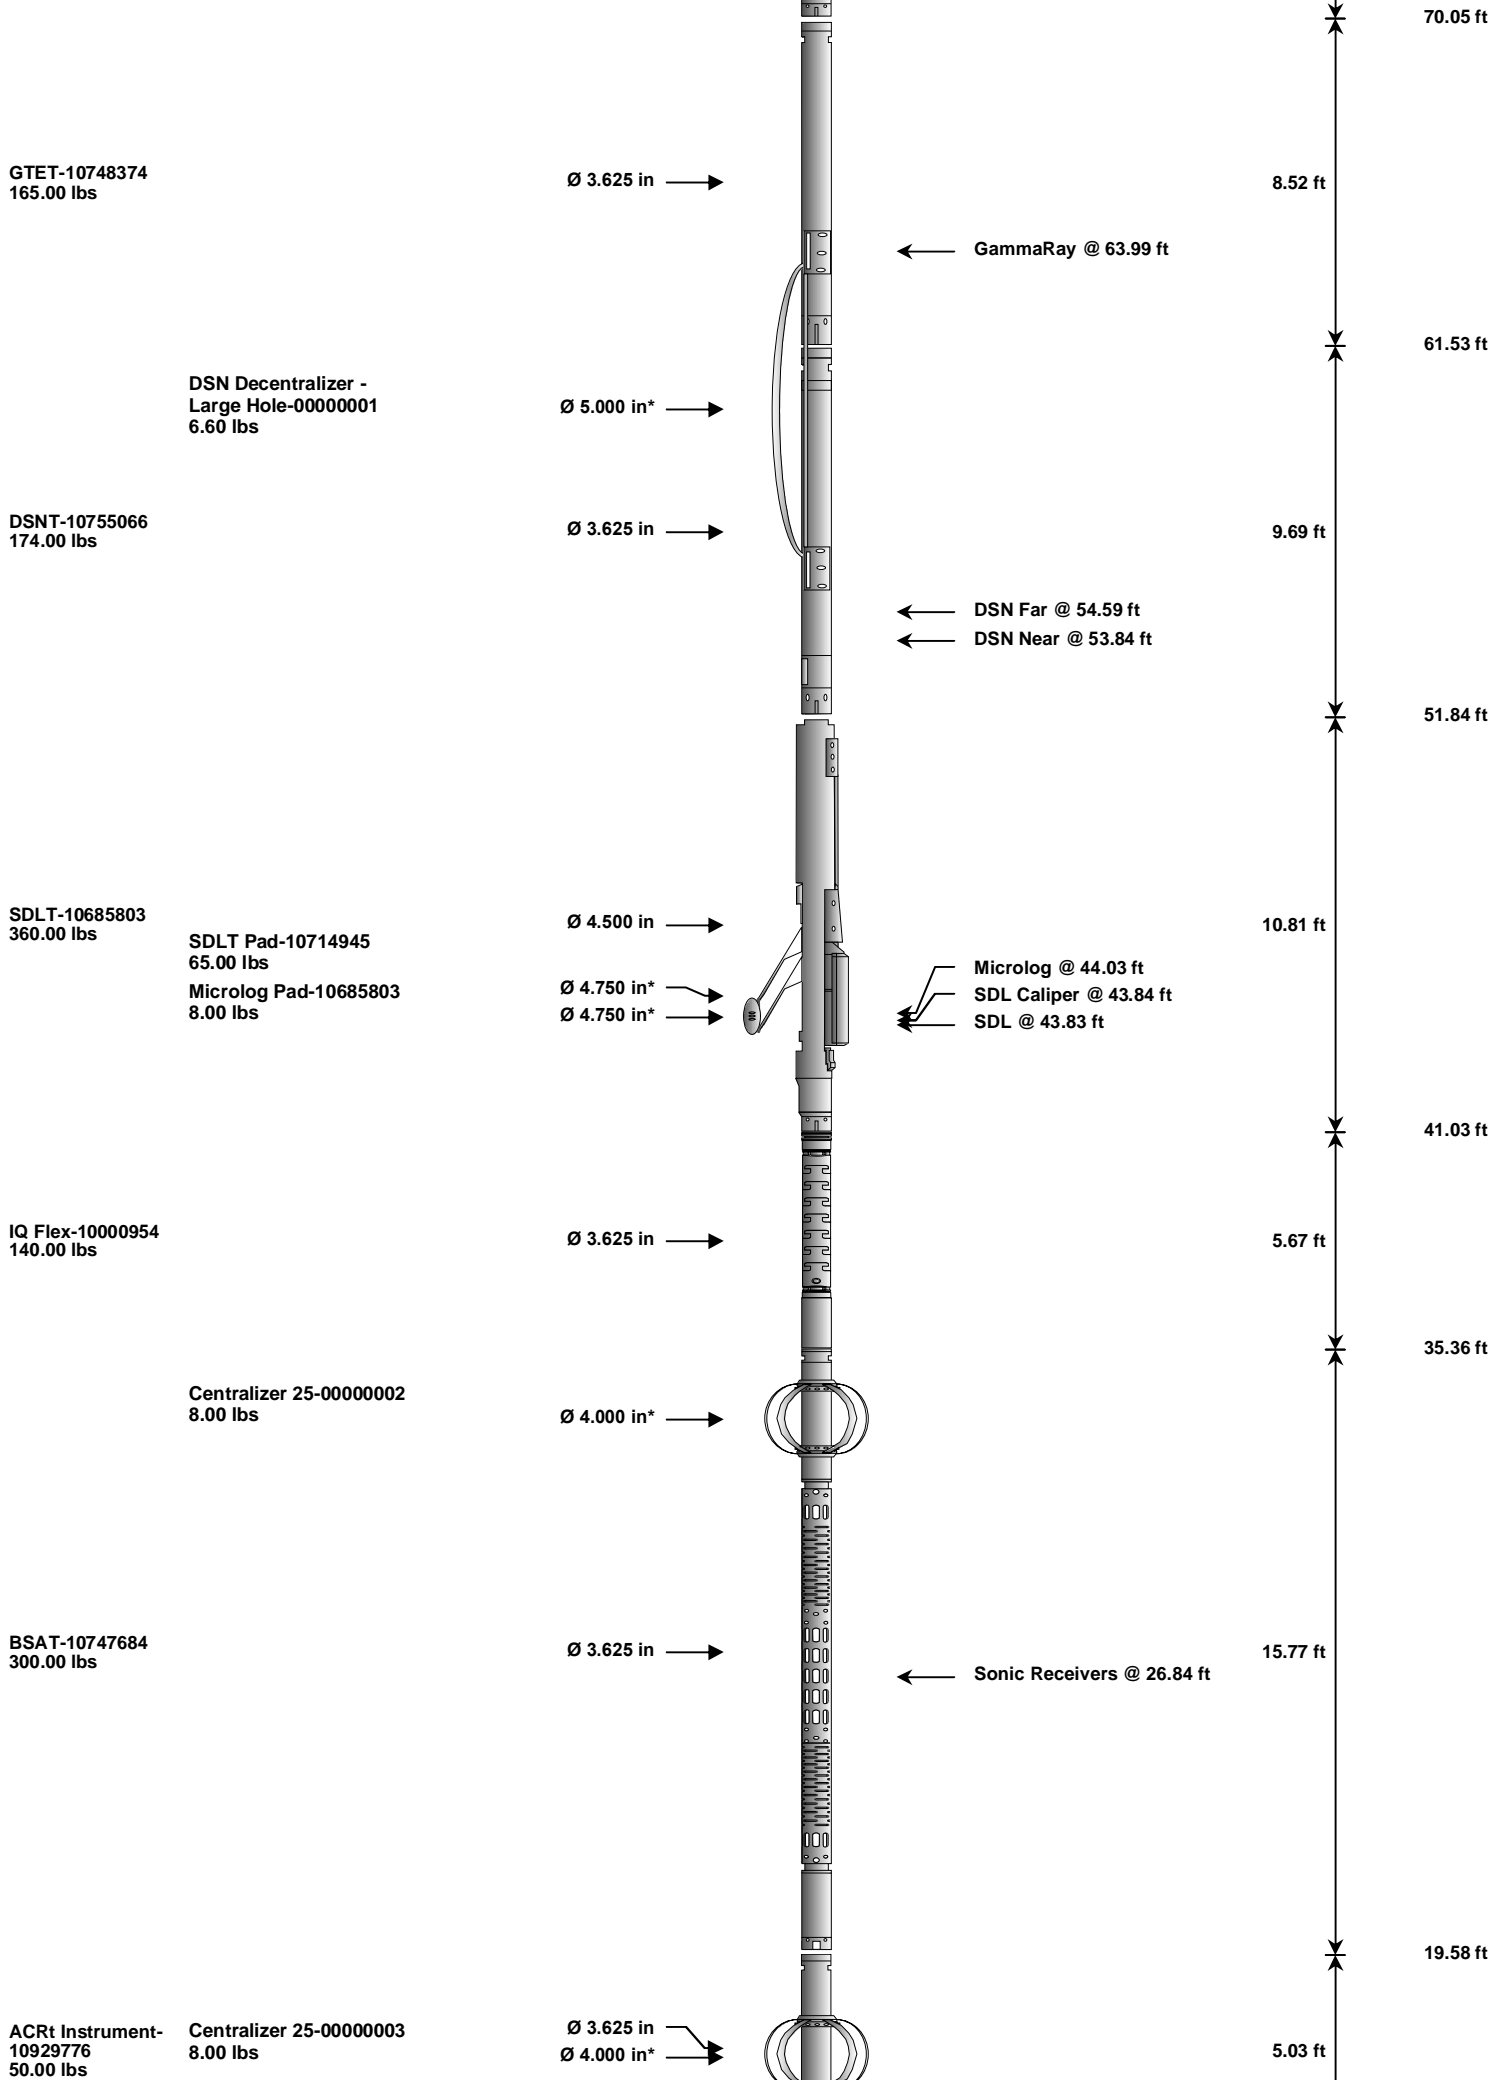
70.05 ft

GTET-10748374
165.00 lbs

Ø 3.625 in

8.52 ft

GammaRay @ 63.99 ft

61.53 ft

DSN Decentralizer - Large Hole-00000001
6.60 lbs

Ø 5.000 in*

DSNT-10755066
174.00 lbs

Ø 3.625 in

9.69 ft

DSN Far @ 54.59 ft
DSN Near @ 53.84 ft

51.84 ft

SDLT-10685803
360.00 lbs

SDLT Pad-10714945
65.00 lbs

Micrologʼ Pad-10685803
8.00 lbs

Ø 4.500 in

Ø 4.750 in*

Ø 4.750 in*

10.81 ft

Microlog @ 44.03 ft
SDL Caliper @ 43.84 ft
SDL @ 43.83 ft

41.03 ft

IQ Flex-10000954
140.00 lbs

Ø 3.625 in

5.67 ft

35.36 ft

Centralizer 25-00000002
8.00 lbs

Ø 4.000 in*

BSAT-10747684
300.00 lbs

Ø 3.625 in

15.77 ft

Sonic Receivers @ 26.84 ft

19.58 ft

ACRt Instrument-10929776
50.00 lbs

Centralizer 25-00000003
8.00 lbs

Ø 3.625 in
Ø 4.000 in*

5.03 ft